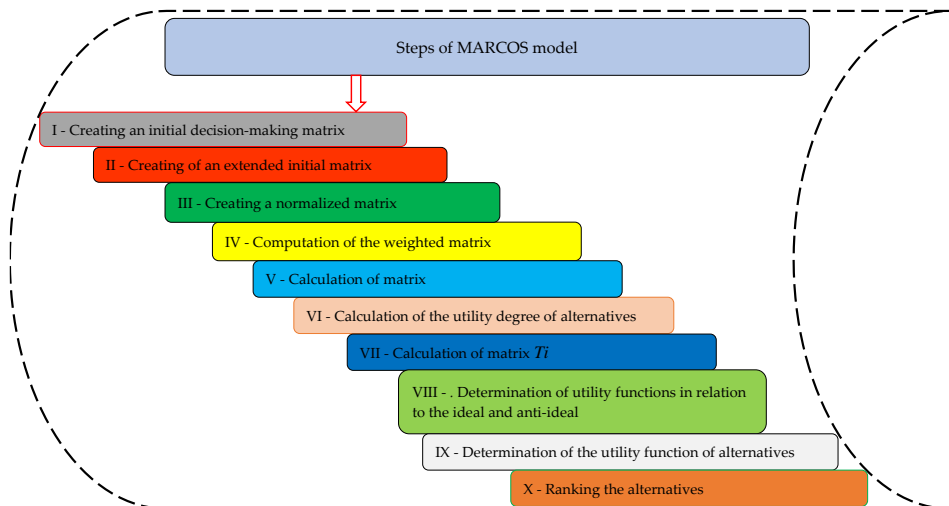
Steps of MARCOS model

I - Creating an initial decision-making matrix

II - Creating of an extended initial matrix

III - Creating a normalized matrix

IV - Computation of the weighted matrix

V - Calculation of matrix

VI - Calculation of the utility degree of alternatives

VII - Calculation of matrix $Ti$

VIII - . Determination of utility functions in relation to the ideal and anti-ideal

IX - Determination of the utility function of alternatives

X - Ranking the alternatives